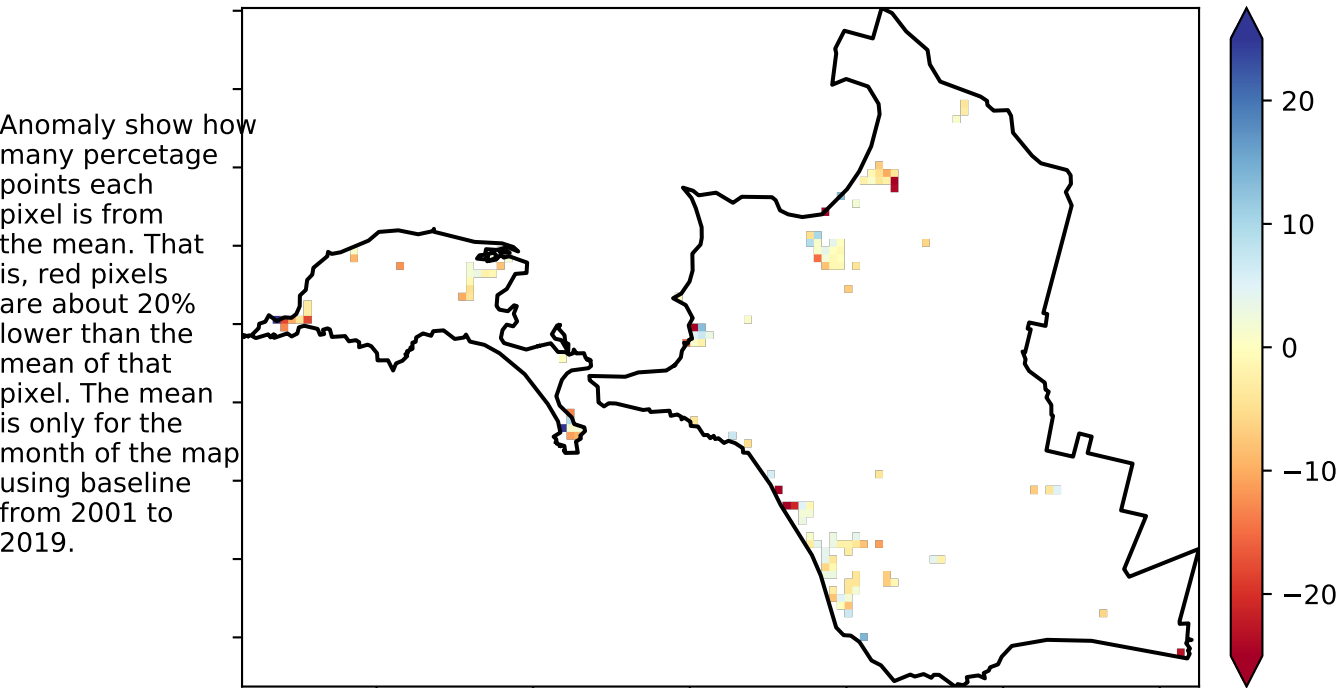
Anomaly show how many percetage points each pixel is from the mean. That is, red pixels are about 20% lower than the mean of that pixel. The mean is only for the month of the map using baseline from 2001 to 2019.

20
10
0
−10
−20